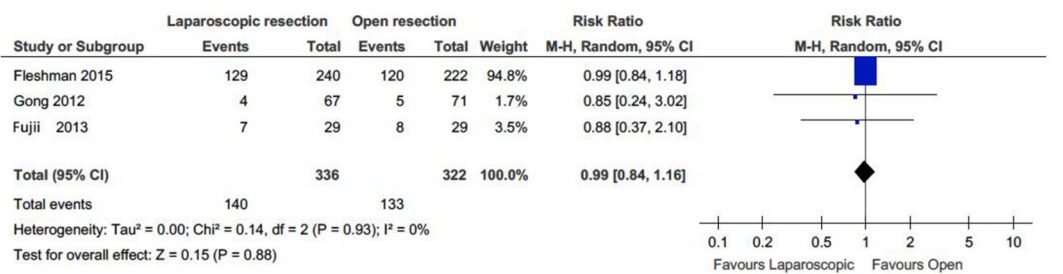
| Study or Subgroup | Laparoscopic resection Events | Laparoscopic resection Total | Open resection Events | Open resection Total | Weight | Risk Ratio M-H, Random, 95% CI |
|---|---|---|---|---|---|---|
| Fleshman 2015 | 129 | 240 | 120 | 222 | 94.8% | 0.99 [0.84, 1.18] |
| Gong 2012 | 4 | 67 | 5 | 71 | 1.7% | 0.85 [0.24, 3.02] |
| Fujii 2013 | 7 | 29 | 8 | 29 | 3.5% | 0.88 [0.37, 2.10] |
| **Total (95% CI)** | | **336** | | **322** | **100.0%** | **0.99 [0.84, 1.16]** |
| Total events | 140 | | 133 | | | |

Heterogeneity: Tau² = 0.00; Chi² = 0.14, df = 2 (P = 0.93); I² = 0%

Test for overall effect: Z = 0.15 (P = 0.88)

Risk Ratio
M-H, Random, 95% CI

0.1 0.2 0.5 1 2 5 10

Favours Laparoscopic Favours Open